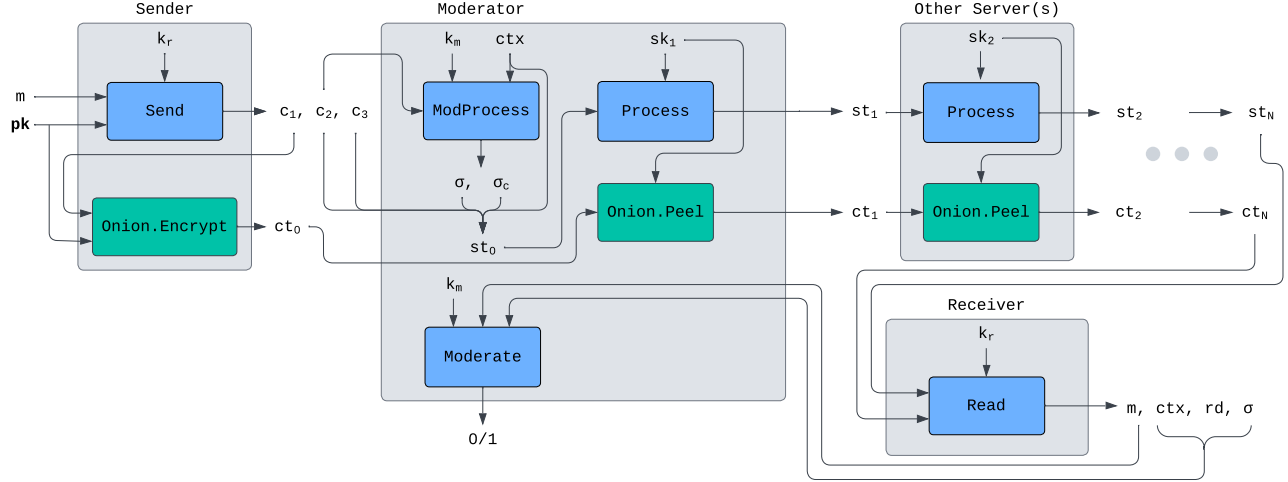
Sender

$k_r$

m

**pk**

Send

Onion.Encrypt

$c_1$, $c_2$, $c_3$

$ct_0$

Moderator

$k_m$

ctx

ModProcess

$\sigma$, $\sigma_c$

$st_0$

$sk_1$

Process

Onion.Peel

$k_m$

Moderate

0/1

$st_1$

$ct_1$

Other Server(s)

$sk_2$

Process

Onion.Peel

$st_2$

$ct_2$

$st_N$

$ct_N$

Receiver

$k_r$

Read

m, ctx, rd, $\sigma$